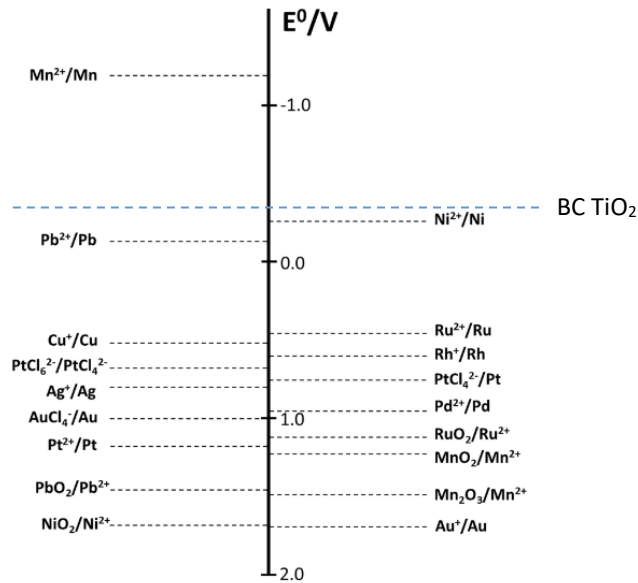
$E^0/V$

$Mn^{2+}/Mn$

-1.0

BC $TiO_2$

$Ni^{2+}/Ni$

$Pb^{2+}/Pb$

0.0

$Cu^{+}/Cu$

$Ru^{2+}/Ru$

$Rh^{+}/Rh$

$PtCl_6^{2-}/PtCl_4^{2-}$

$PtCl_4^{2-}/Pt$

$Ag^{+}/Ag$

$Pd^{2+}/Pd$

$AuCl_4^{-}/Au$

1.0

$Pt^{2+}/Pt$

$RuO_2/Ru^{2+}$

$MnO_2/Mn^{2+}$

$PbO_2/Pb^{2+}$

$Mn_2O_3/Mn^{2+}$

$NiO_2/Ni^{2+}$

$Au^{+}/Au$

2.0